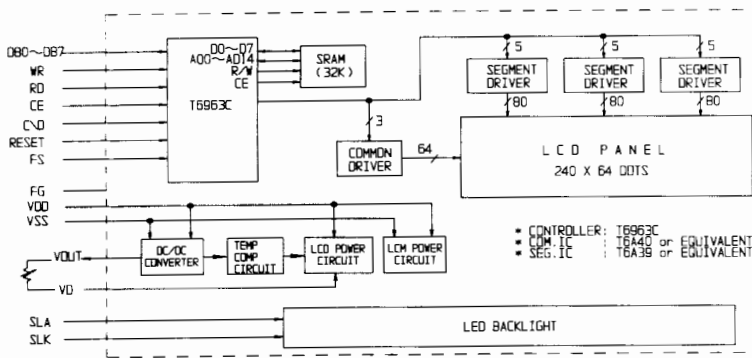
DB0～DB7
WR
RD
CE
C\D
RESET
FS
FG
VDD
VSS
VOUT
VO
SLA
SLK

D0～D7
A00～A014
R/W
CE
T6963C

SRAM
(32K)

5
5
5
SEGMENT DRIVER
SEGMENT DRIVER
SEGMENT DRIVER
80
80
80

3
COMMON DRIVER
64

LCD PANEL
240 X 64 DOTS

DC/DC CONVERTER
TEMP COMP CIRCUIT
LCD POWER CIRCUIT
LCM POWER CIRCUIT

* CONTROLLER: T6963C
* COM.IC : T6A40 or EQUIVALENT
* SEG.IC : T6A39 or EQUIVALENT

LED BACKLIGHT